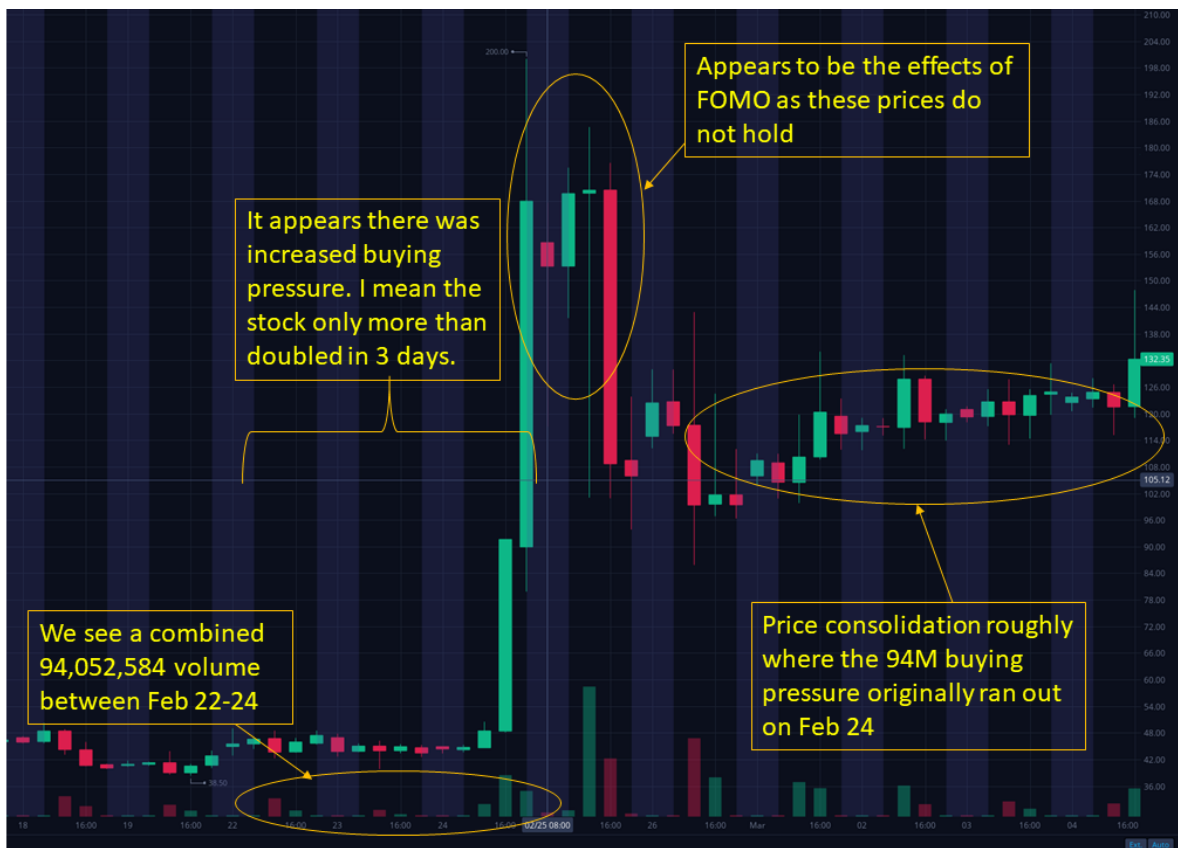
Appears to be the effects of FOMO as these prices do not hold

It appears there was increased buying pressure. I mean the stock only more than doubled in 3 days.

We see a combined 94,052,584 volume between Feb 22-24

Price consolidation roughly where the 94M buying pressure originally ran out on Feb 24

200.00
38.50

210.00
204.00
198.00
192.00
186.00
180.00
174.00
168.00
162.00
156.00
150.00
144.00
138.00
132.35
126.00
120.00
114.00
108.00
105.12
102.00
96.00
90.00
84.00
78.00
72.00
66.00
60.00
54.00
48.00
42.00
36.00

18 16:00 19 16:00 22 16:00 23 16:00 24 16:00 02/25 08:00 16:00 26 16:00 Mar 16:00 02 16:00 03 16:00 04 16:00

Ext Auto